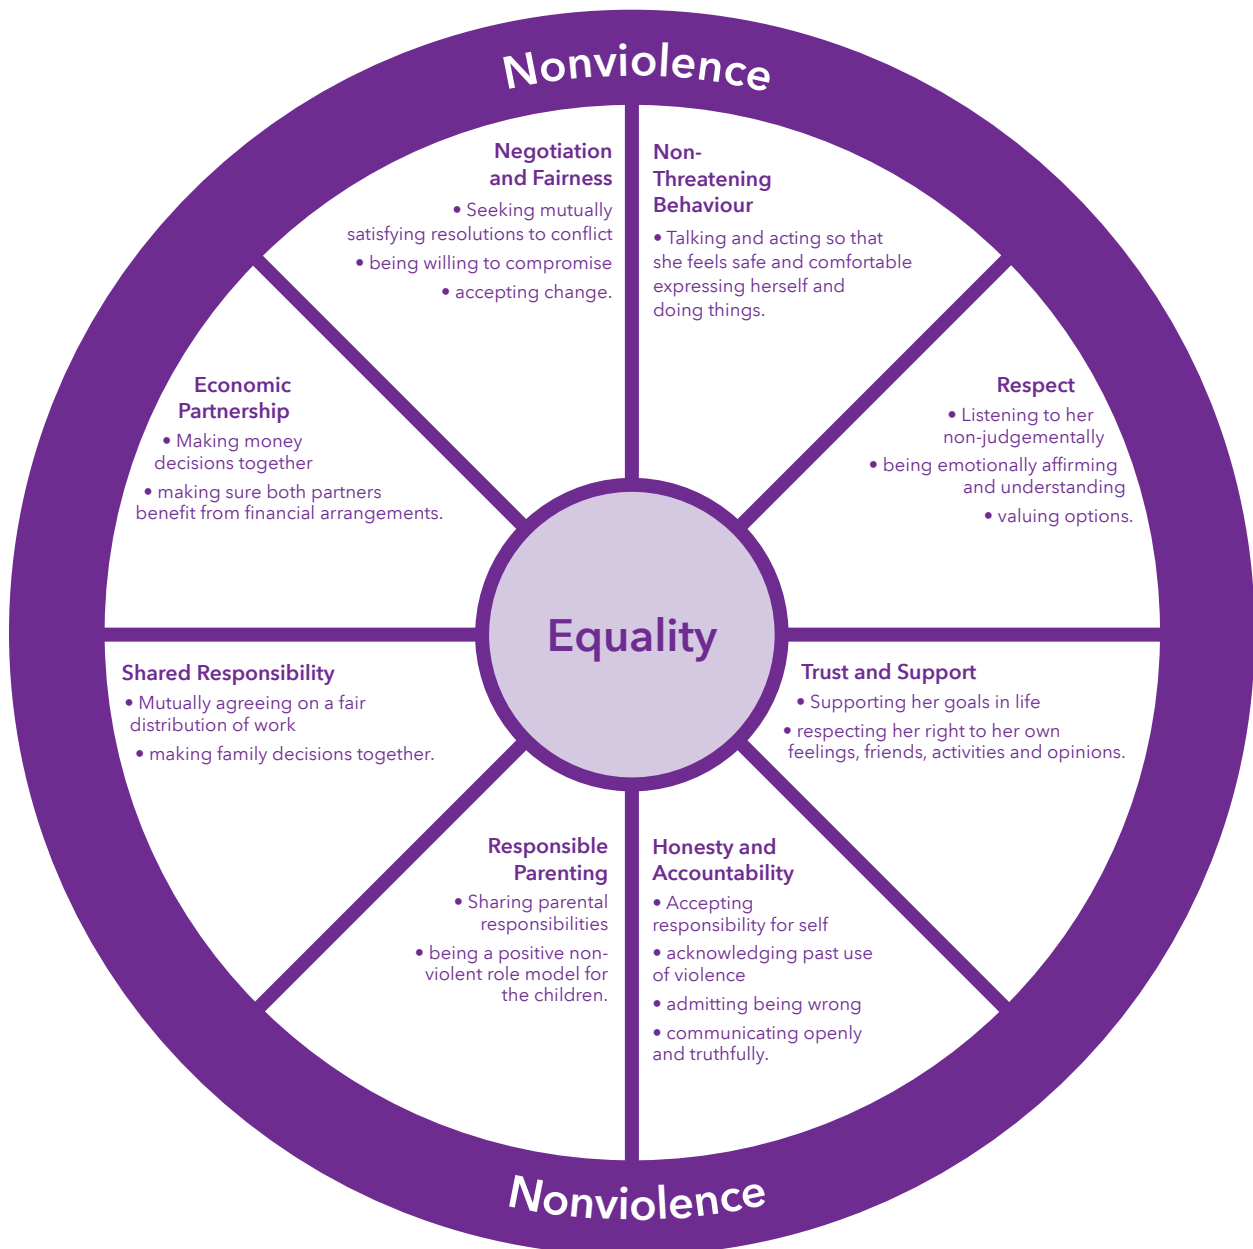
Nonviolence

Negotiation and Fairness
• Seeking mutually satisfying resolutions to conflict
• being willing to compromise
• accepting change.

Non-Threatening Behaviour
• Talking and acting so that she feels safe and comfortable expressing herself and doing things.

Economic Partnership
• Making money decisions together
• making sure both partners benefit from financial arrangements.

Respect
• Listening to her non-judgementally
• being emotionally affirming and understanding
• valuing options.

Equality

Shared Responsibility
• Mutually agreeing on a fair distribution of work
• making family decisions together.

Trust and Support
• Supporting her goals in life
• respecting her right to her own feelings, friends, activities and opinions.

Responsible Parenting
• Sharing parental responsibilities
• being a positive non-violent role model for the children.

Honesty and Accountability
• Accepting responsibility for self
• acknowledging past use of violence
• admitting being wrong
• communicating openly and truthfully.

Nonviolence